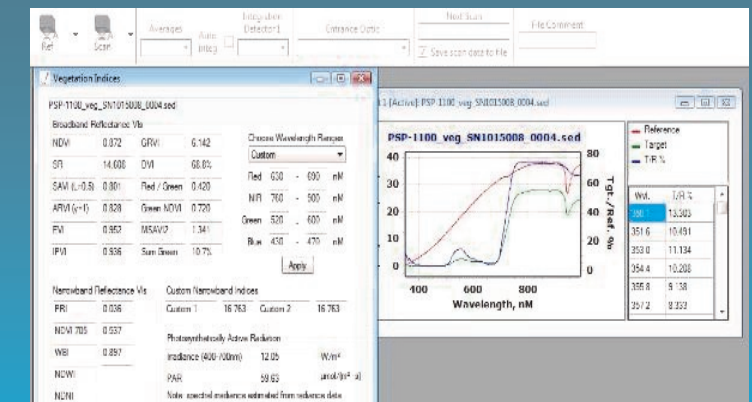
Ref Scan Averages Auto Integ Integration Detector1 Entrance Optic Next Scan Save scan data to file File Comment

Vegetation Indices

PSP-1100_veg_SN1015008_0004.sed

Broadband Reflectance VIs

| | | | |
|---|---|---|---|
| NDVI | 0.872 | GRVI | 6.142 |
| SR | 14.608 | DVI | 68.8% |
| SAVI (L=0.5) | 0.801 | Red / Green | 0.420 |
| ARVI (y=1) | 0.828 | Green NDVI | 0.720 |
| EVI | 0.952 | MSAVI2 | 1.341 |
| IPVI | 0.936 | Sum Green | 10.7% |

Choose Wavelength Ranges
Custom
Red 630 - 690 nM
NIR 760 - 900 nM
Green 520 - 600 nM
Blue 430 - 470 nM
Apply

Narrowband Reflectance VIs

| | |
|---|---|
| PRI | 0.036 |
| NDVI 705 | 0.637 |
| WBI | 0.897 |
| NDWI | |
| NDNI | |

Custom Narrowband Indices
Custom 1 16.763 Custom 2 16.763

Photosynthetically Active Radiation
Irradiance (400-700nm) 12.05 W/m²
PAR 59.63 µmol/(m² · s)
Note: spectral irradiance estimated from radiance data

1 (Active) PSP-1100_veg_SN1015008_0004.sed

PSP-1100_veg_SN1015008_0004.sed

Reference
Target
T/R %

40 30 20 10 0
80 60 40 20 0
Tgt./Ref. %
400 600 800
Wavelength, nM

| Wvl. | T/R % |
|---|---|
| 350.1 | 13.303 |
| 351.6 | 10.491 |
| 353.0 | 11.134 |
| 354.4 | 10.208 |
| 355.8 | 9.138 |
| 357.2 | 8.332 |